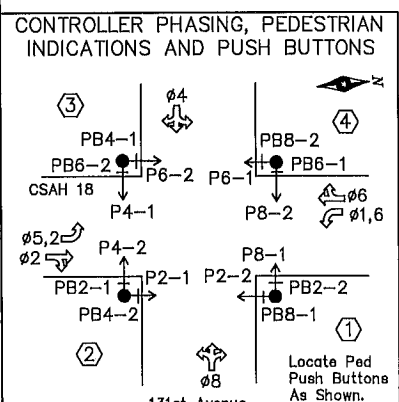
CONTROLLER PHASING, PEDESTRIAN INDICATIONS AND PUSH BUTTONS

N

③

ø4

④

PB4–1

PB6–2

P6–2

CSAH 18

P4–1

PB8–2

PB6–1

P6–1

P8–2

ø6

ø1,6

ø5,2

ø2

P4–2

PB2–1

P2–1

PB4–2

P8–1

P2–2

PB2–2

PB8–1

①

②

ø8

Locate Ped Push Buttons As Shown.

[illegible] Avenue